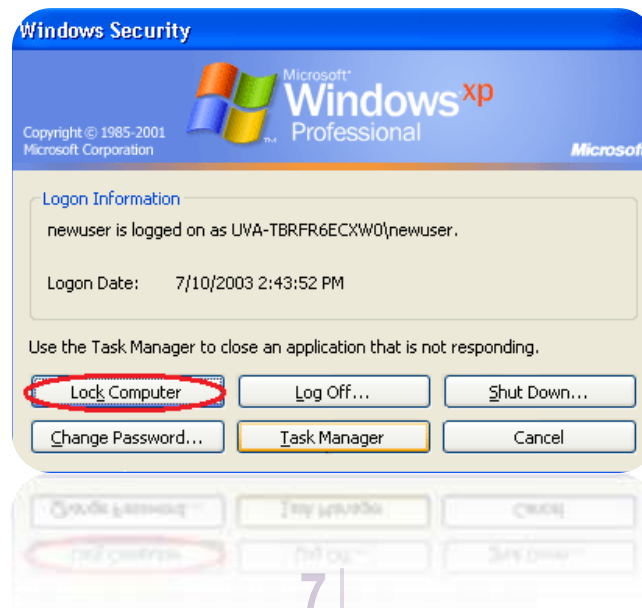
Windows Security

Microsoft® Windows xp Professional

Copyright © 1985-2001 Microsoft Corporation

Microsoft

Logon Information

newuser is logged on as UVA-TBRFR6ECXW0\newuser.

Logon Date: 7/10/2003 2:43:52 PM

Use the Task Manager to close an application that is not responding.

Lock Computer | Log Off... | Shut Down...

Change Password... | Task Manager | Cancel

7